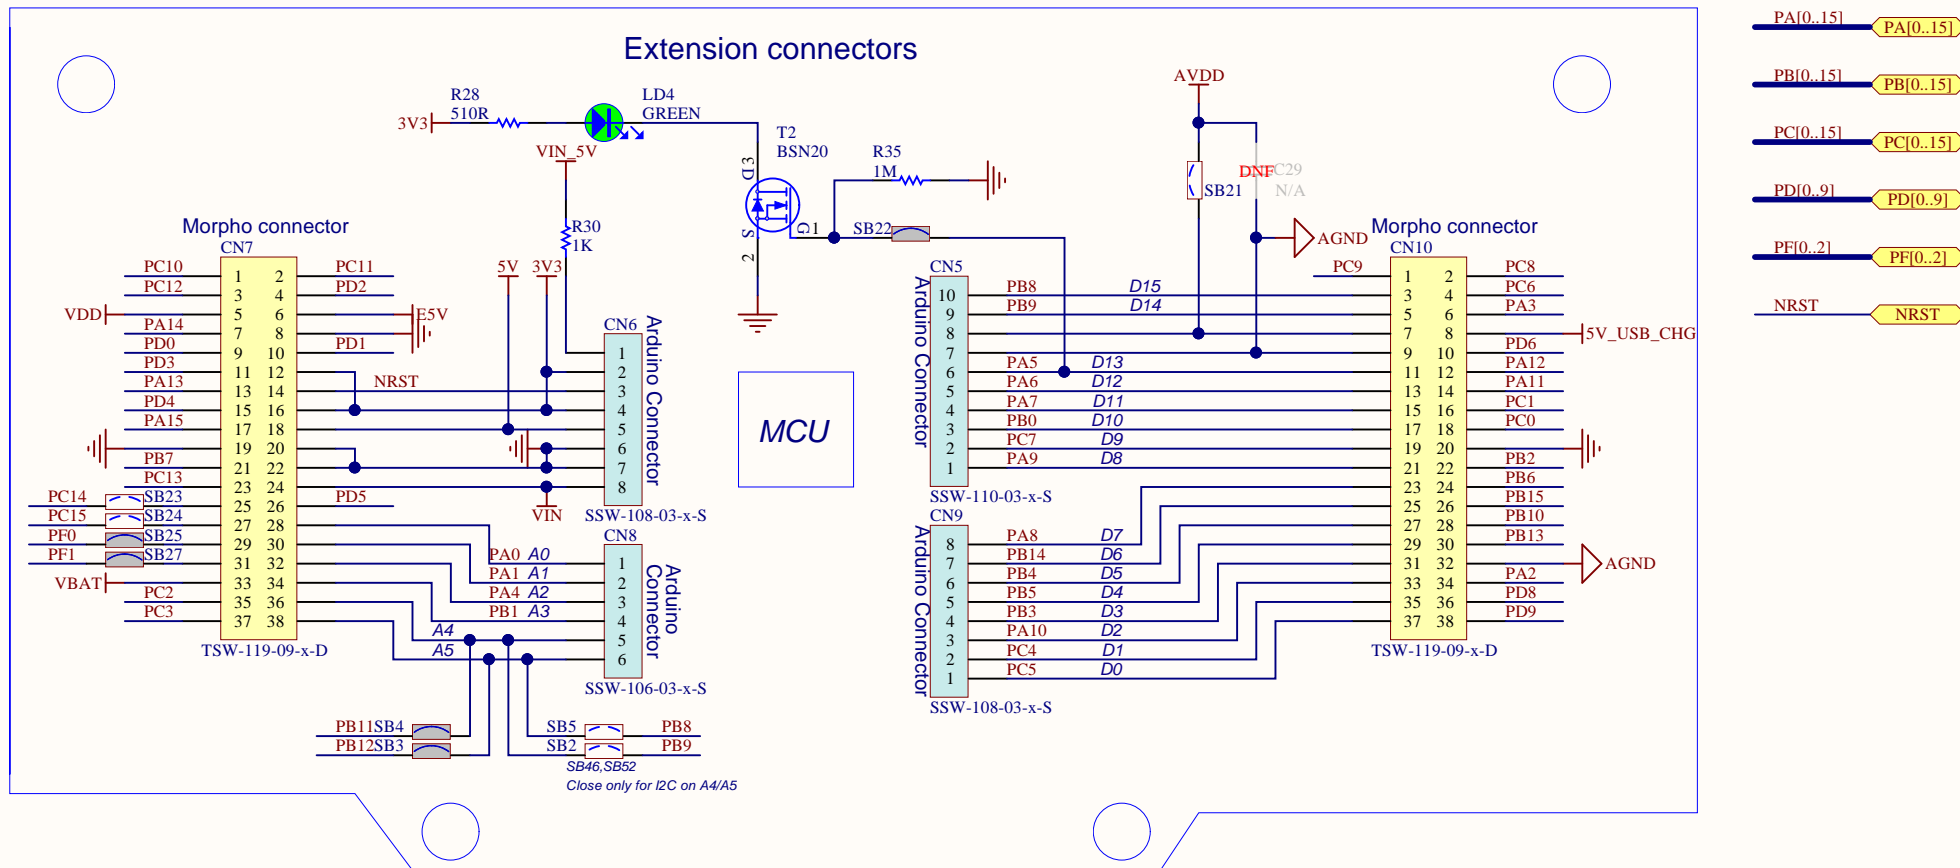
Extension connectors

R28
510R
3V3
LD4
GREEN
T2
BSN20
VIN_5V
R35
1M
R30
1K
D 3
S 2
G 1
SB22
AVDD
SB21
DNF
C29
N/A
AGND

Morpho connector
CN7
PC10 1 2 PC11
PC12 3 4 PD2
VDD 5 6 E5V
PA14 7 8
PD0 9 10 PD1
PD3 11 12 NRST
PA13 13 14
PD4 15 16
PA15 17 18
19 20
PB7 21 22
PC13 23 24
PC14 SB23 25 26 PD5
PC15 SB24 27 28
PF0 SB25 29 30
PF1 SB27 31 32
VBAT 33 34
PC2 35 36
PC3 37 38
TSW-119-09-x-D

5V 3V3
CN6
Arduino Connector
1 2 3 4 5 6 7 8
VIN
SSW-108-03-x-S

CN8
Arduino Connector
PA0 A0 1
PA1 A1 2
PA4 A2 3
PB1 A3 4
A4 5
A5 6
SSW-106-03-x-S

PB11 SB4
PB12 SB3
SB5 PB8
SB2 PB9
SB46,SB52
Close only for I2C on A4/A5

MCU

CN5
Arduino Connector
10 PB8 D15
9 PB9 D14
8
7 PA5 D13
6 PA6 D12
5 PA7 D11
4 PB0 D10
3 PC7 D9
2 PA9 D8
1
SSW-110-03-x-S

CN9
Arduino Connector
8 PA8 D7
7 PB14 D6
6 PB4 D5
5 PB5 D4
4 PB3 D3
3 PA10 D2
2 PC4 D1
1 PC5 D0
SSW-108-03-x-S

Morpho connector
CN10
PC9 1 2 PC8
3 4 PC6
5 6 PA3
7 8 5V_USB_CHG
9 10 PD6
11 12 PA12
13 14 PA11
15 16 PC1
17 18 PC0
19 20
21 22 PB2
23 24 PB6
25 26 PB15
27 28 PB10
29 30 PB13
31 32 AGND
33 34 PA2
35 36 PD8
37 38 PD9
TSW-119-09-x-D

PA[0..15] PA[0..15]
PB[0..15] PB[0..15]
PC[0..15] PC[0..15]
PD[0..9] PD[0..9]
PF[0..2] PF[0..2]
NRST NRST